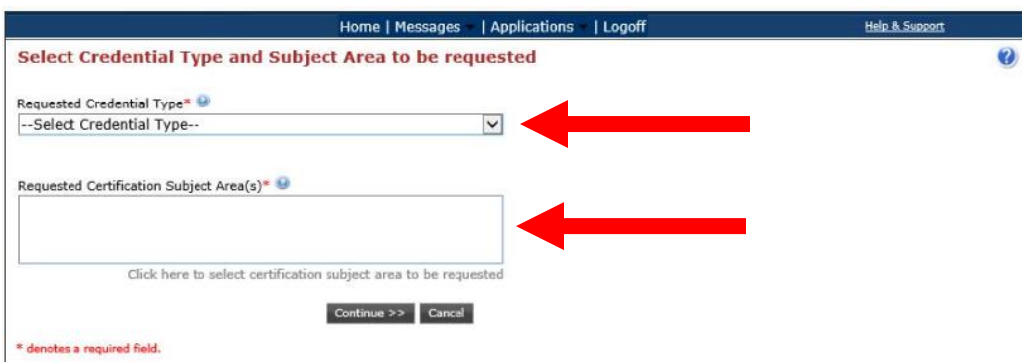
Home | Messages | Applications | Logoff

Help & Support

Select Credential Type and Subject Area to be requested

Requested Credential Type*

--Select Credential Type--

Requested Certification Subject Area(s)*

Click here to select certification subject area to be requested

Continue >> Cancel

* denotes a required field.